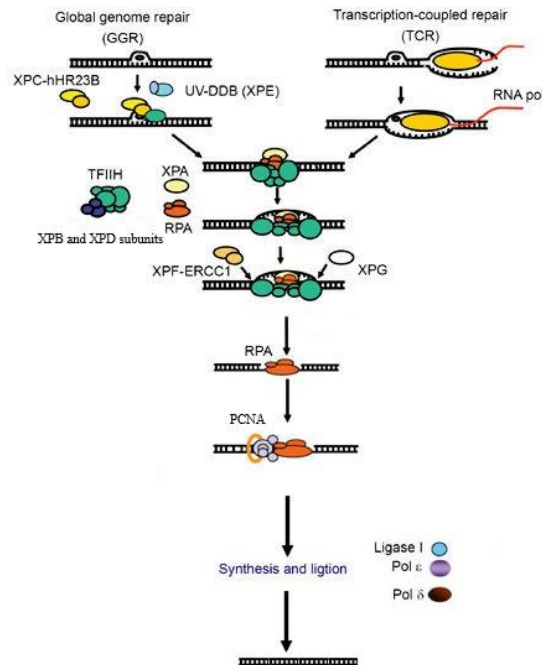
Global genome repair (GGR)

Transcription-coupled repair (TCR)

XPC-hHR23B

UV-DDB (XPE)

RNA po

TFIIH

XPA

RPA

XPB and XPD subunits

XPF-ERCC1

XPG

RPA

PCNA

Ligase I

Pol ε

Pol δ

Synthesis and ligtion